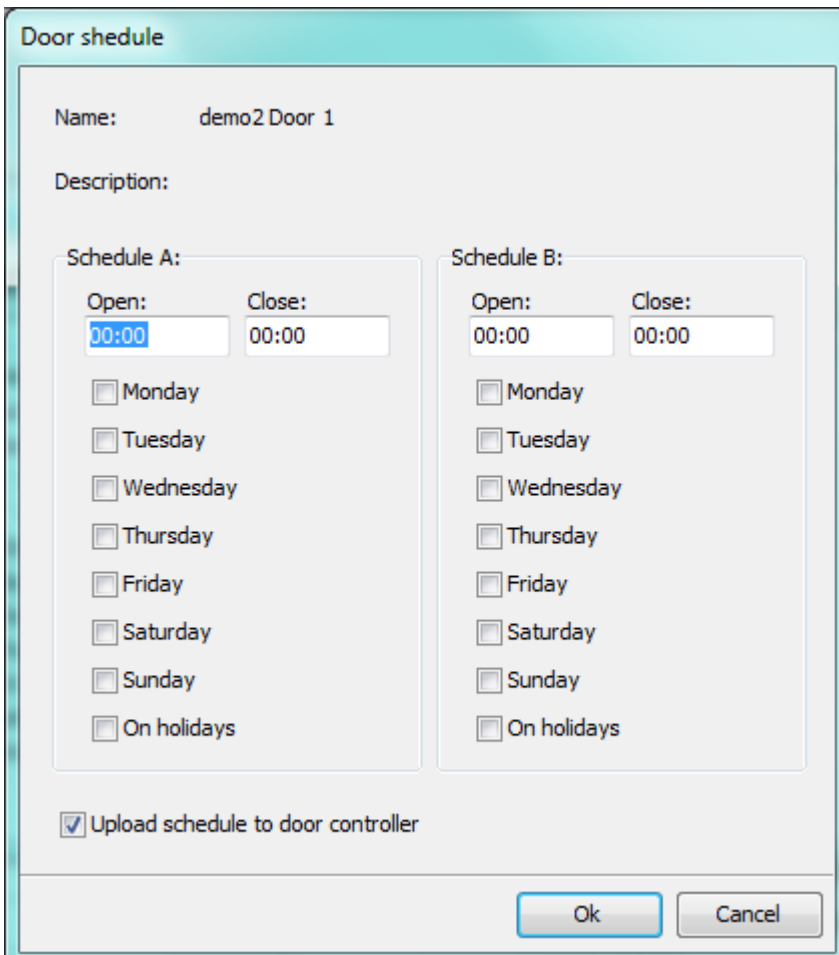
Door shedule

Name: demo2 Door 1

Description:

Schedule A:

Open: 00:00

Close: 00:00

Monday

Tuesday

Wednesday

Thursday

Friday

Saturday

Sunday

On holidays

Schedule B:

Open: 00:00

Close: 00:00

Monday

Tuesday

Wednesday

Thursday

Friday

Saturday

Sunday

On holidays

Upload schedule to door controller

Ok

Cancel